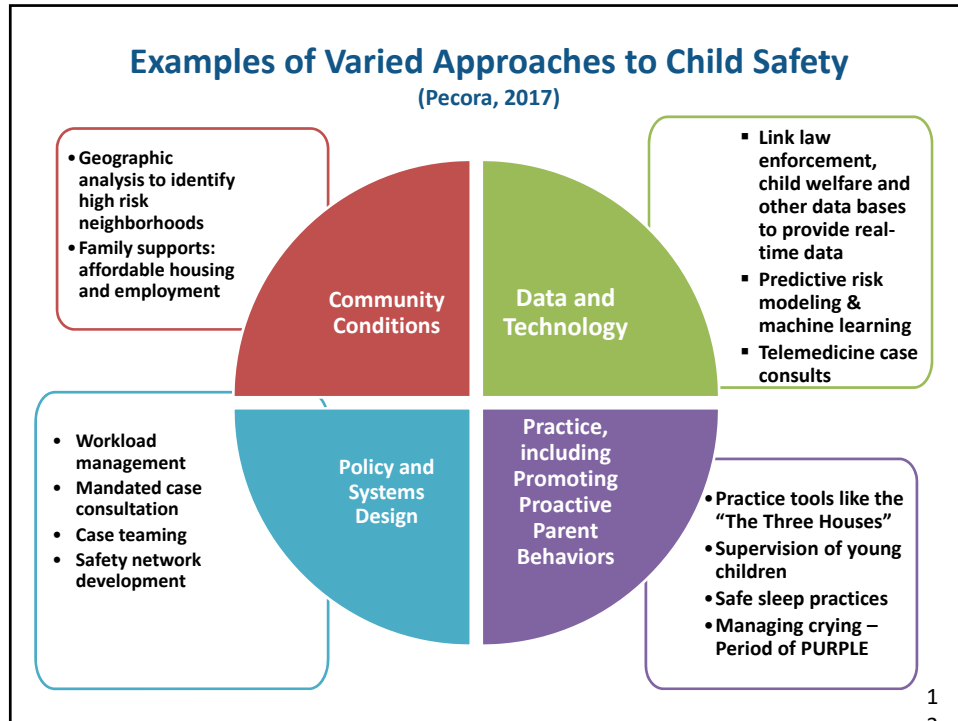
Examples of Varied Approaches to Child Safety
(Pecora, 2017)

• Geographic analysis to identify high risk neighborhoods
• Family supports: affordable housing and employment

Community Conditions

Data and Technology

▪ Link law enforcement, child welfare and other data bases to provide real-time data
▪ Predictive risk modeling & machine learning
▪ Telemedicine case consults

• Workload management
• Mandated case consultation
• Case teaming
• Safety network development

Policy and Systems Design

Practice, including Promoting Proactive Parent Behaviors

• Practice tools like the "The Three Houses"
• Supervision of young children
• Safe sleep practices
• Managing crying – Period of PURPLE

1
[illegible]